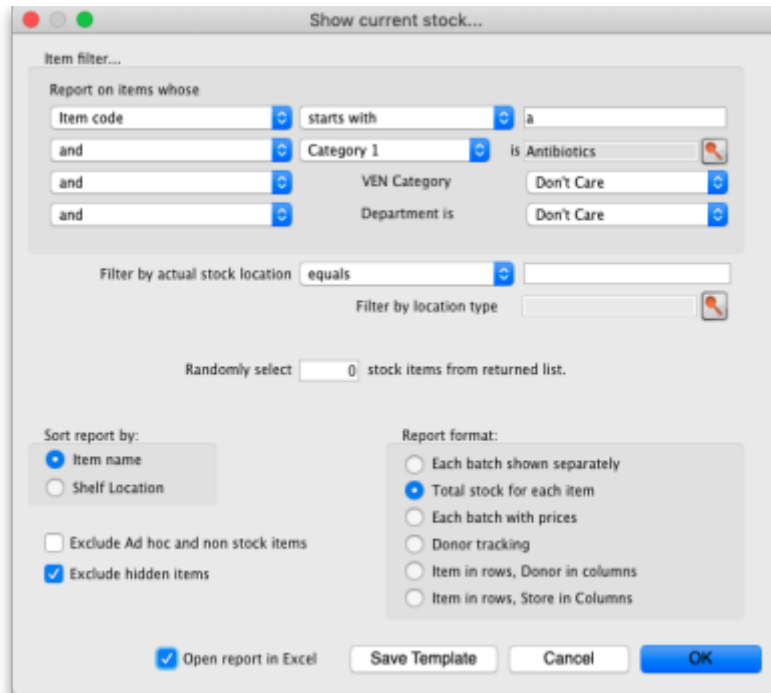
Show current stock...

Item filter...

Report on items whose

Item code | starts with | a

and | Category 1 | is Antibiotics

and | VEN Category | Don't Care

and | Department is | Don't Care

Filter by actual stock location | equals

Filter by location type

Randomly select 0 stock items from returned list.

Sort report by:
Item name
Shelf Location

Report format:
Each batch shown separately
Total stock for each item
Each batch with prices
Donor tracking
Item in rows, Donor in columns
Item in rows, Store in Columns

Exclude Ad hoc and non stock items
Exclude hidden items

Open report in Excel

Save Template

Cancel

OK